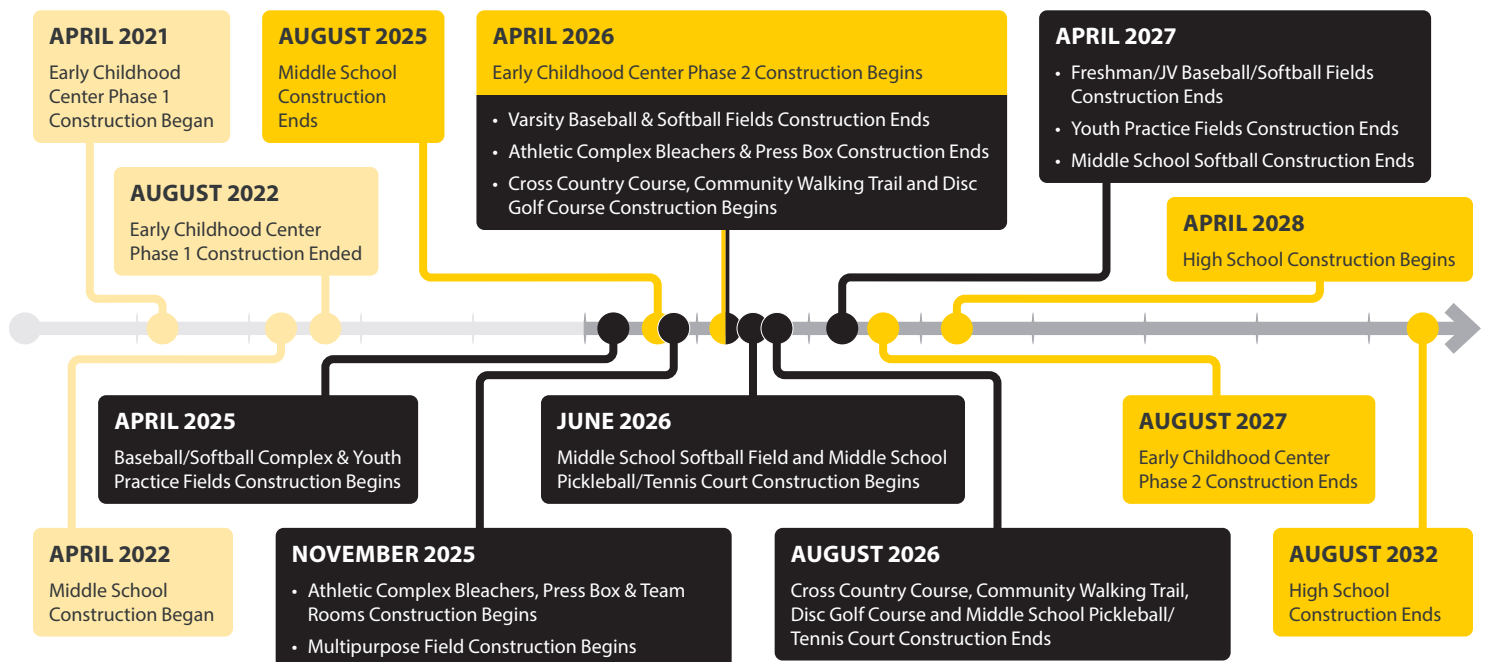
APRIL 2021
Early Childhood Center Phase 1 Construction Began

AUGUST 2025
Middle School Construction Ends

APRIL 2026
Early Childhood Center Phase 2 Construction Begins

• Varsity Baseball & Softball Fields Construction Ends
• Athletic Complex Bleachers & Press Box Construction Ends
• Cross Country Course, Community Walking Trail and Disc Golf Course Construction Begins

APRIL 2027
• Freshman/JV Baseball/Softball Fields Construction Ends
• Youth Practice Fields Construction Ends
• Middle School Softball Construction Ends

AUGUST 2022
Early Childhood Center Phase 1 Construction Ended

APRIL 2028
High School Construction Begins

APRIL 2025
Baseball/Softball Complex & Youth Practice Fields Construction Begins

JUNE 2026
Middle School Softball Field and Middle School Pickleball/Tennis Court Construction Begins

AUGUST 2027
Early Childhood Center Phase 2 Construction Ends

APRIL 2022
Middle School Construction Began

NOVEMBER 2025
• Athletic Complex Bleachers, Press Box & Team Rooms Construction Begins
• Multipurpose Field Construction Begins

AUGUST 2026
Cross Country Course, Community Walking Trail, Disc Golf Course and Middle School Pickleball/ Tennis Court Construction Ends

AUGUST 2032
High School Construction Ends